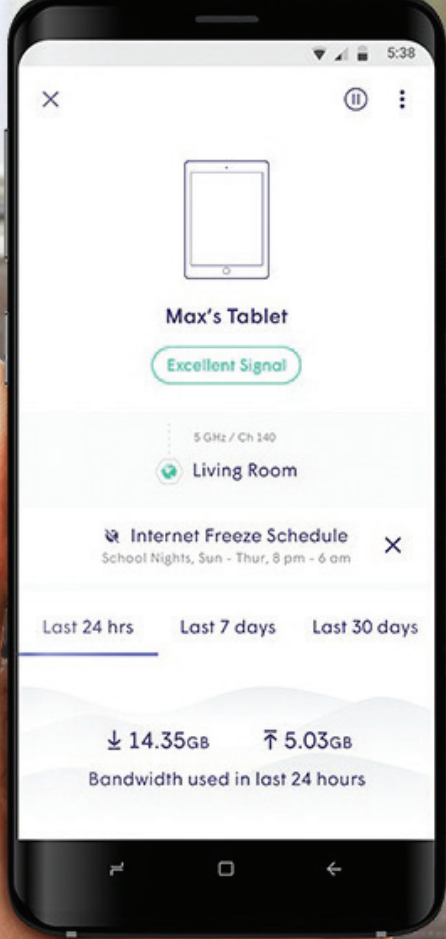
5:38

Max's Tablet

Excellent Signal

5 GHz / Ch 140

Living Room

Internet Freeze Schedule
School Nights, Sun - Thur, 8 pm - 6 am

Last 24 hrs
Last 7 days
Last 30 days

14.35GB
5.03GB
Bandwidth used in last 24 hours